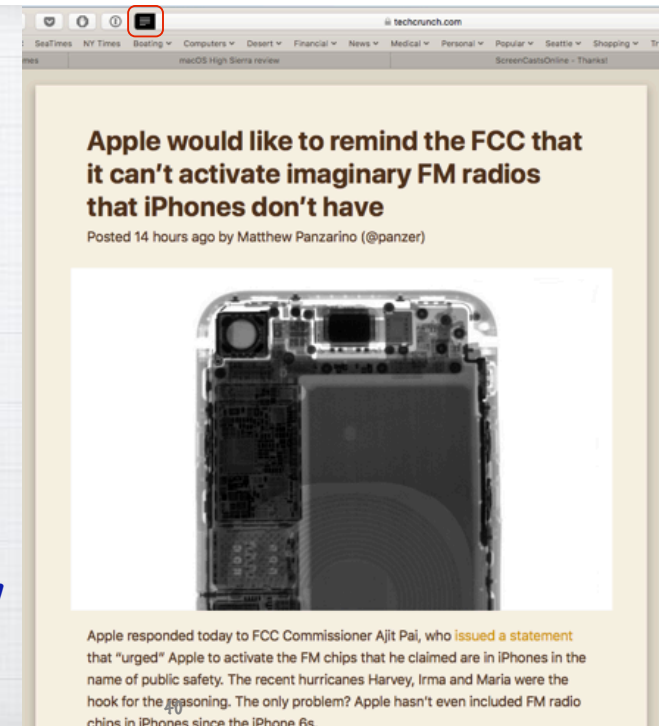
techcrunch.com

SeaTimes NY Times Boating Computers Desert Financial News Medical Personal Popular Seattle Shopping

mes macOS High Sierra review ScreenCastsOnline - Thanks!

Apple would like to remind the FCC that it can't activate imaginary FM radios that iPhones don't have

Posted 14 hours ago by Matthew Panzarino (@panzer)

Apple responded today to FCC Commissioner Ajit Pai, who issued a statement that "urged" Apple to activate the FM chips that he claimed are in iPhones in the name of public safety. The recent hurricanes Harvey, Irma and Maria were the hook for the reasoning. The only problem? Apple hasn't even included FM radio chips in iPhones since the iPhone 6s.